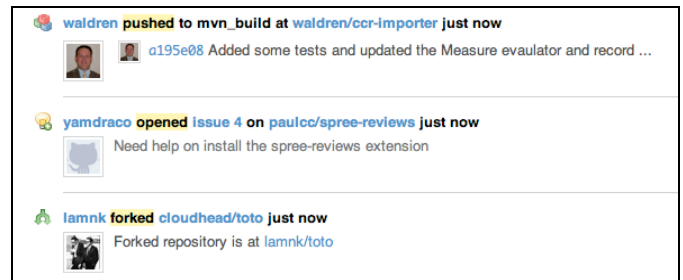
waldren pushed to mvn_build at waldren/ccr-importer just now

a195e08 Added some tests and updated the Measure evaluator and record ...

yamdraco opened issue 4 on paulcc/spree-reviews just now

Need help on install the spree-reviews extension

lamnk forked cloudhead/toto just now

Forked repository is at lamnk/toto